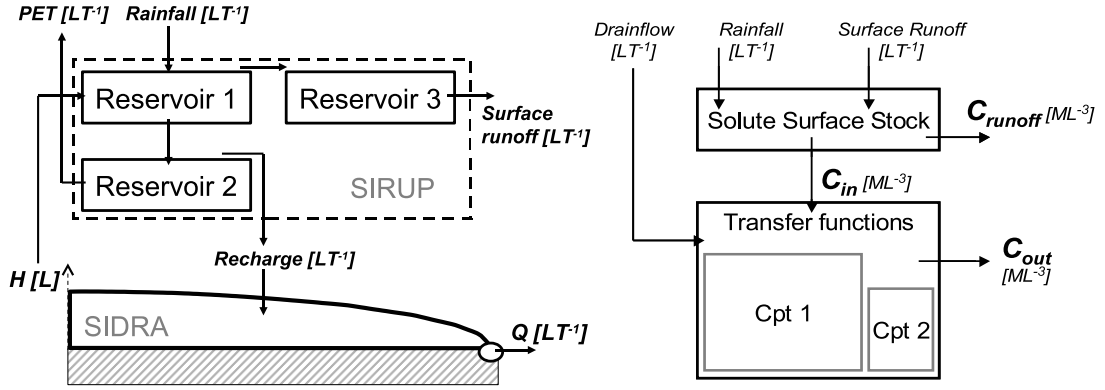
PET $[LT^{-1}]$
Rainfall $[LT^{-1}]$
Reservoir 1
Reservoir 3
Surface runoff $[LT^{-1}]$
Reservoir 2
SIRUP
Recharge $[LT^{-1}]$
H [L]
SIDRA
Q $[LT^{-1}]$

Drainflow $[LT^{-1}]$
Rainfall $[LT^{-1}]$
Surface Runoff $[LT^{-1}]$
Solute Surface Stock
$C_{runoff}$ $[ML^{-3}]$
$C_{in}$ $[ML^{-3}]$
Transfer functions
$C_{out}$ $[ML^{-3}]$
Cpt 1
Cpt 2